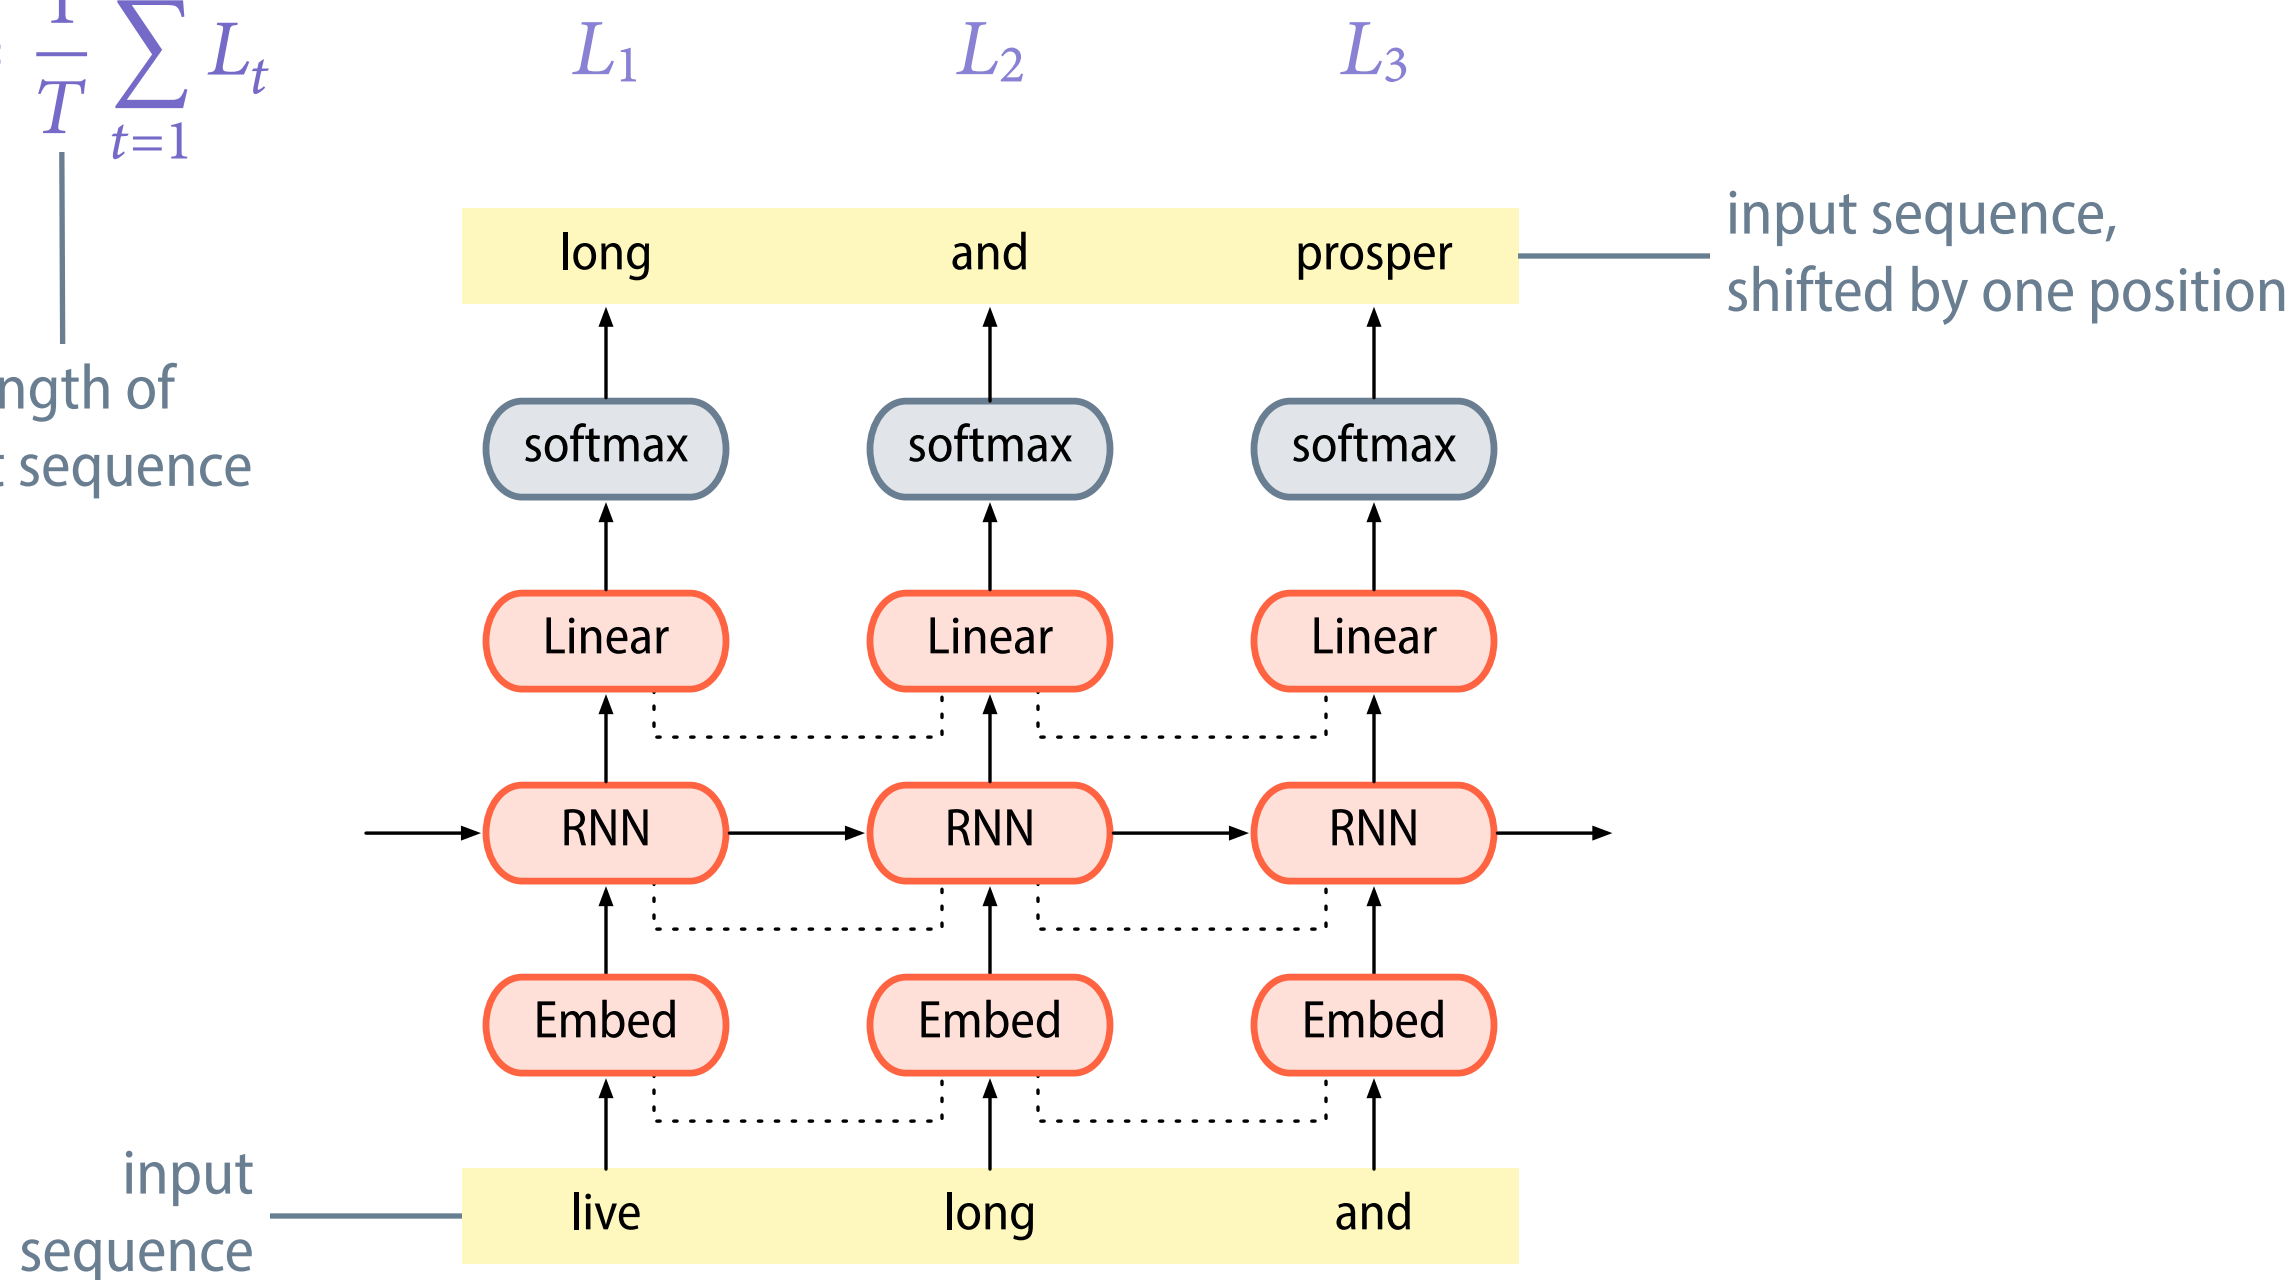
$\frac{1}{T} \sum_{t=1} L_t$

$L_1$ $L_2$ $L_3$

ngth of
: sequence

long and prosper

input sequence,
shifted by one position

softmax softmax softmax

Linear Linear Linear

RNN RNN RNN

Embed Embed Embed

input
sequence

live long and